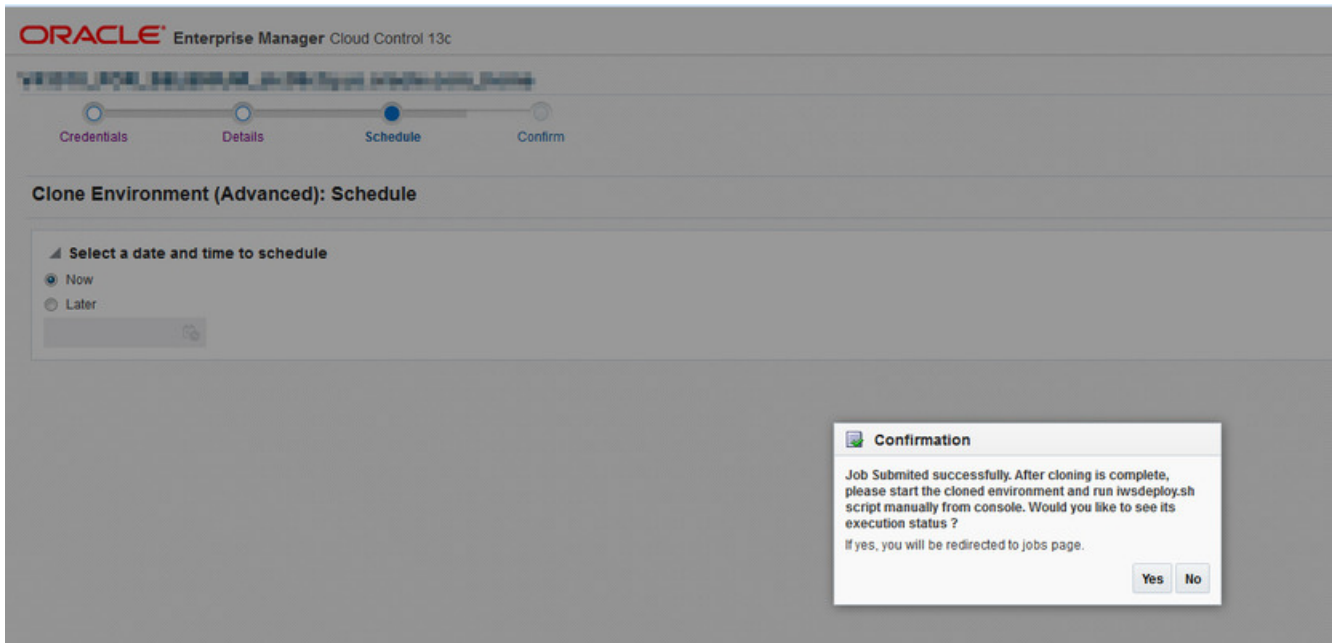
ORACLE Enterprise Manager Cloud Control 13c

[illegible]

Credentials Details Schedule Confirm

Clone Environment (Advanced): Schedule

Select a date and time to schedule
Now
Later

Confirmation

Job Submited successfully. After cloning is complete, please start the cloned environment and run iwsdeploy.sh script manually from console. Would you like to see its execution status ?

If yes, you will be redirected to jobs page.

Yes No